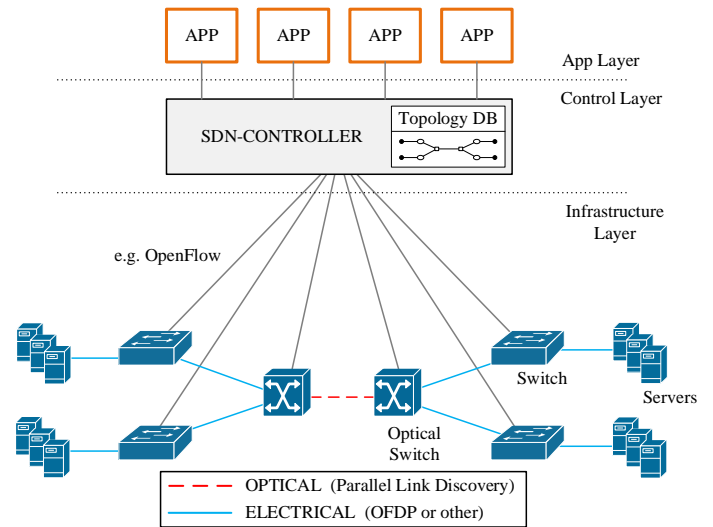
APP APP APP APP

App Layer

Control Layer

SDN-CONTROLLER

Topology DB

Infrastructure Layer

e.g. OpenFlow

Switch

Servers

Optical Switch

OPTICAL (Parallel Link Discovery)

ELECTRICAL (OFDP or other)